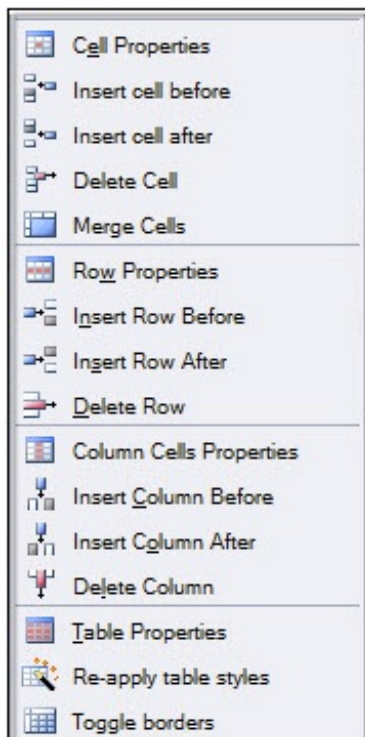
Cell Properties
Insert cell before
Insert cell after
Delete Cell
Merge Cells
Row Properties
Insert Row Before
Insert Row After
Delete Row
Column Cells Properties
Insert Column Before
Insert Column After
Delete Column
Table Properties
Re-apply table styles
Toggle borders